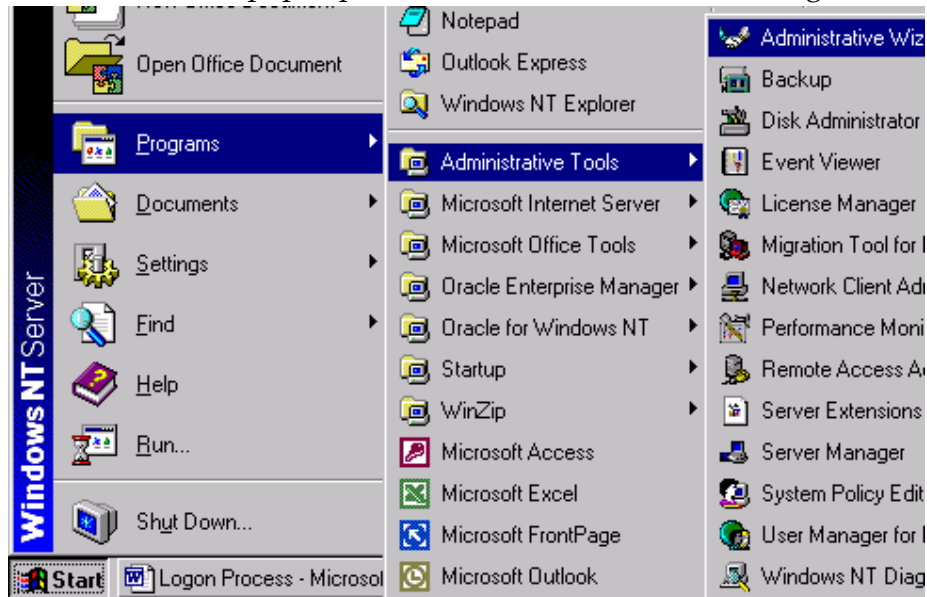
Open Office Document
Programs
Documents
Settings
Find
Help
Run...
Shut Down...
Windows NT Server
Start
Logon Process - Microsol

Notepad
Outlook Express
Windows NT Explorer
Administrative Tools
Microsoft Internet Server
Microsoft Office Tools
Oracle Enterprise Manager
Oracle for Windows NT
Startup
WinZip
Microsoft Access
Microsoft Excel
Microsoft FrontPage
Microsoft Outlook

Administrative Wiz
Backup
Disk Administrator
Event Viewer
License Manager
Migration Tool for
Network Client Adr
Performance Moni
Remote Access A
Server Extensions
Server Manager
System Policy Edit
User Manager for
Windows NT Diag